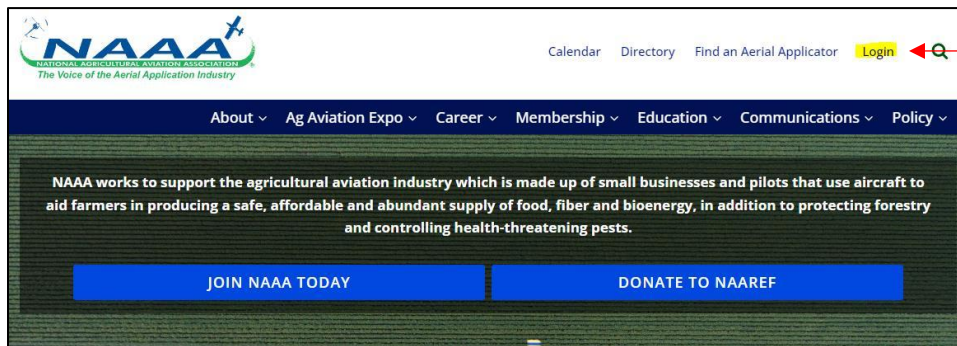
NAAA
NATIONAL AGRICULTURAL AVIATION ASSOCIATION
The Voice of the Aerial Application Industry

Calendar Directory Find an Aerial Applicator Login

About ⌄ Ag Aviation Expo ⌄ Career ⌄ Membership ⌄ Education ⌄ Communications ⌄ Policy ⌄

NAAA works to support the agricultural aviation industry which is made up of small businesses and pilots that use aircraft to aid farmers in producing a safe, affordable and abundant supply of food, fiber and bioenergy, in addition to protecting forestry and controlling health-threatening pests.

JOIN NAAA TODAY

DONATE TO NAAREF